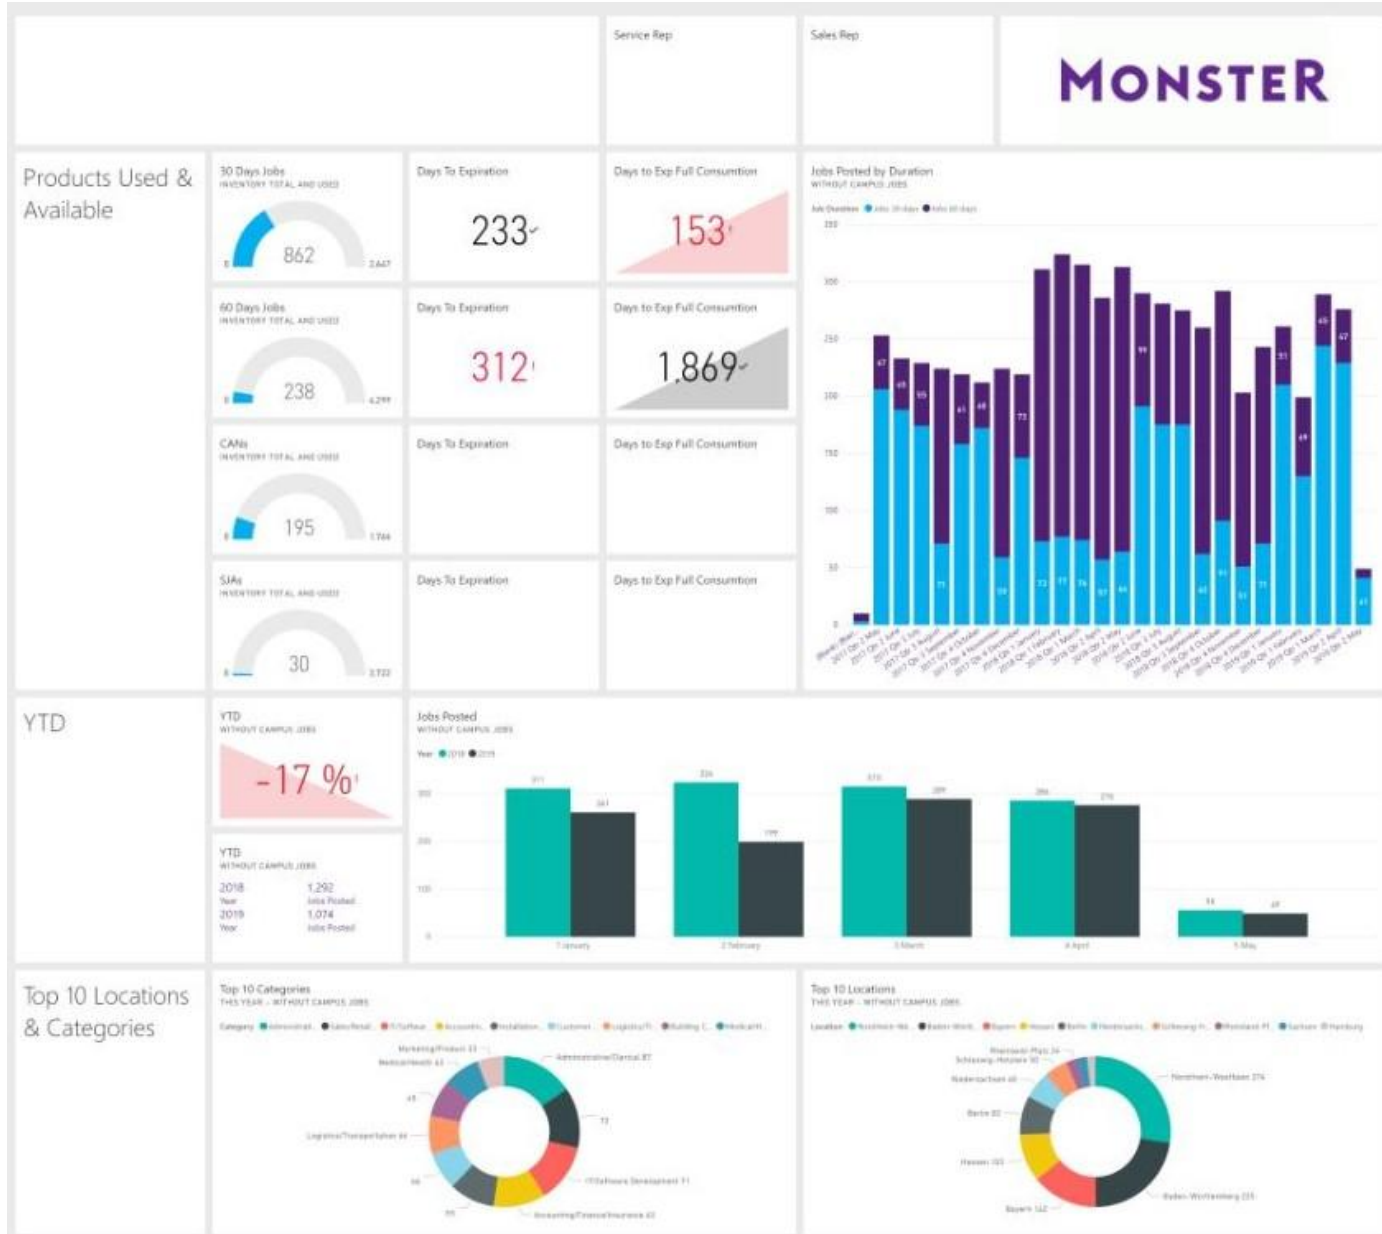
Service Rep

Sales Rep

MONSTER

Products Used & Available

30 Days Jobs
INVENTORY TOTAL AND USED
862
0
2,647

Days To Expiration
233

Days to Exp Full Consumption
153

Jobs Posted by Duration
WITHOUT CAMPUS JOBS
Job Duration ● Jobs 30 days ● Jobs 60 days

60 Days Jobs
INVENTORY TOTAL AND USED
238
0
4,299

Days To Expiration
312

Days to Exp Full Consumption
1,869

CANs
INVENTORY TOTAL AND USED
195
0
1,744

Days To Expiration

Days to Exp Full Consumption

SJAs
INVENTORY TOTAL AND USED
30
0
2,722

Days To Expiration

Days to Exp Full Consumption

YTD

YTD
WITHOUT CAMPUS JOBS
-17 %

Jobs Posted
WITHOUT CAMPUS JOBS
Year ● 2018 ● 2019
1 January
2 February
3 March
4 April
5 May

YTD
WITHOUT CAMPUS JOBS
2018 Year 1,292 Jobs Posted
2019 Year 1,074 Jobs Posted

Top 10 Locations & Categories

Top 10 Categories
THIS YEAR - WITHOUT CAMPUS JOBS
Administrative/Clerical 87
IT/Software Development 71
Accounting/Finance/Insurance 43
Logistics/Transportation 44
Medical/Health 43
Marketing/Product 33

Top 10 Locations
THIS YEAR - WITHOUT CAMPUS JOBS
Nordrhein-Westfalen 274
Baden-Württemberg 235
Bayern 142
Hessen 103
Berlin 82
Niedersachsen 49
Rheinland-Pfalz 34
Schleswig-Holstein 30